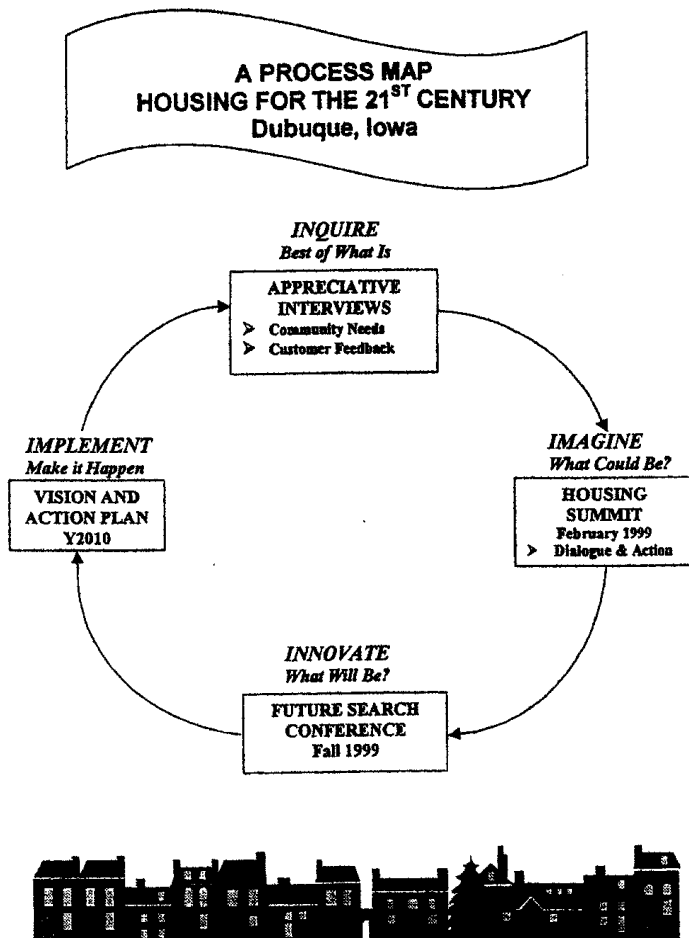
A PROCESS MAP
HOUSING FOR THE $21^{ST}$ CENTURY
Dubuque, Iowa

INQUIRE
Best of What Is

APPRECIATIVE INTERVIEWS
➢ Community Needs
➢ Customer Feedback

IMAGINE
What Could Be?

HOUSING SUMMIT
February 1999
➢ Dialogue & Action

INNOVATE
What Will Be?

FUTURE SEARCH CONFERENCE
Fall 1999

IMPLEMENT
Make it Happen

VISION AND ACTION PLAN
Y2010